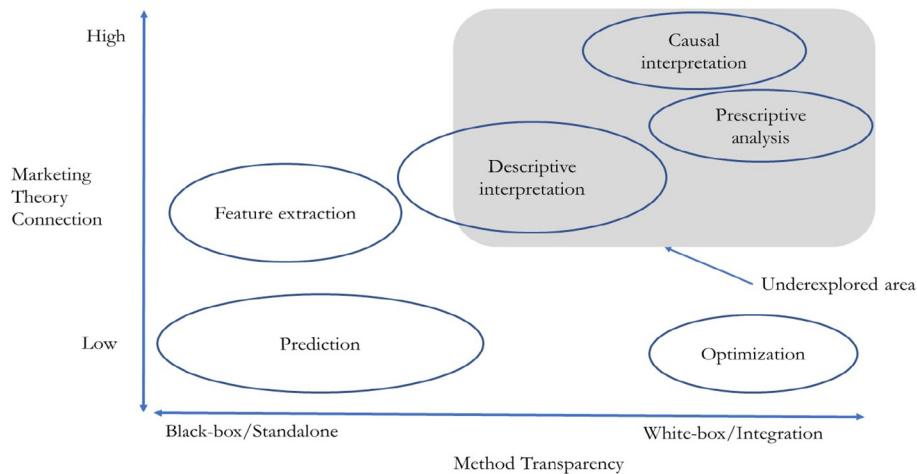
High

Marketing Theory Connection

Low

Causal interpretation

Prescriptive analysis

Descriptive interpretation

Feature extraction

Underexplored area

Prediction

Optimization

Black-box/Standalone

White-box/Integration

Method Transparency